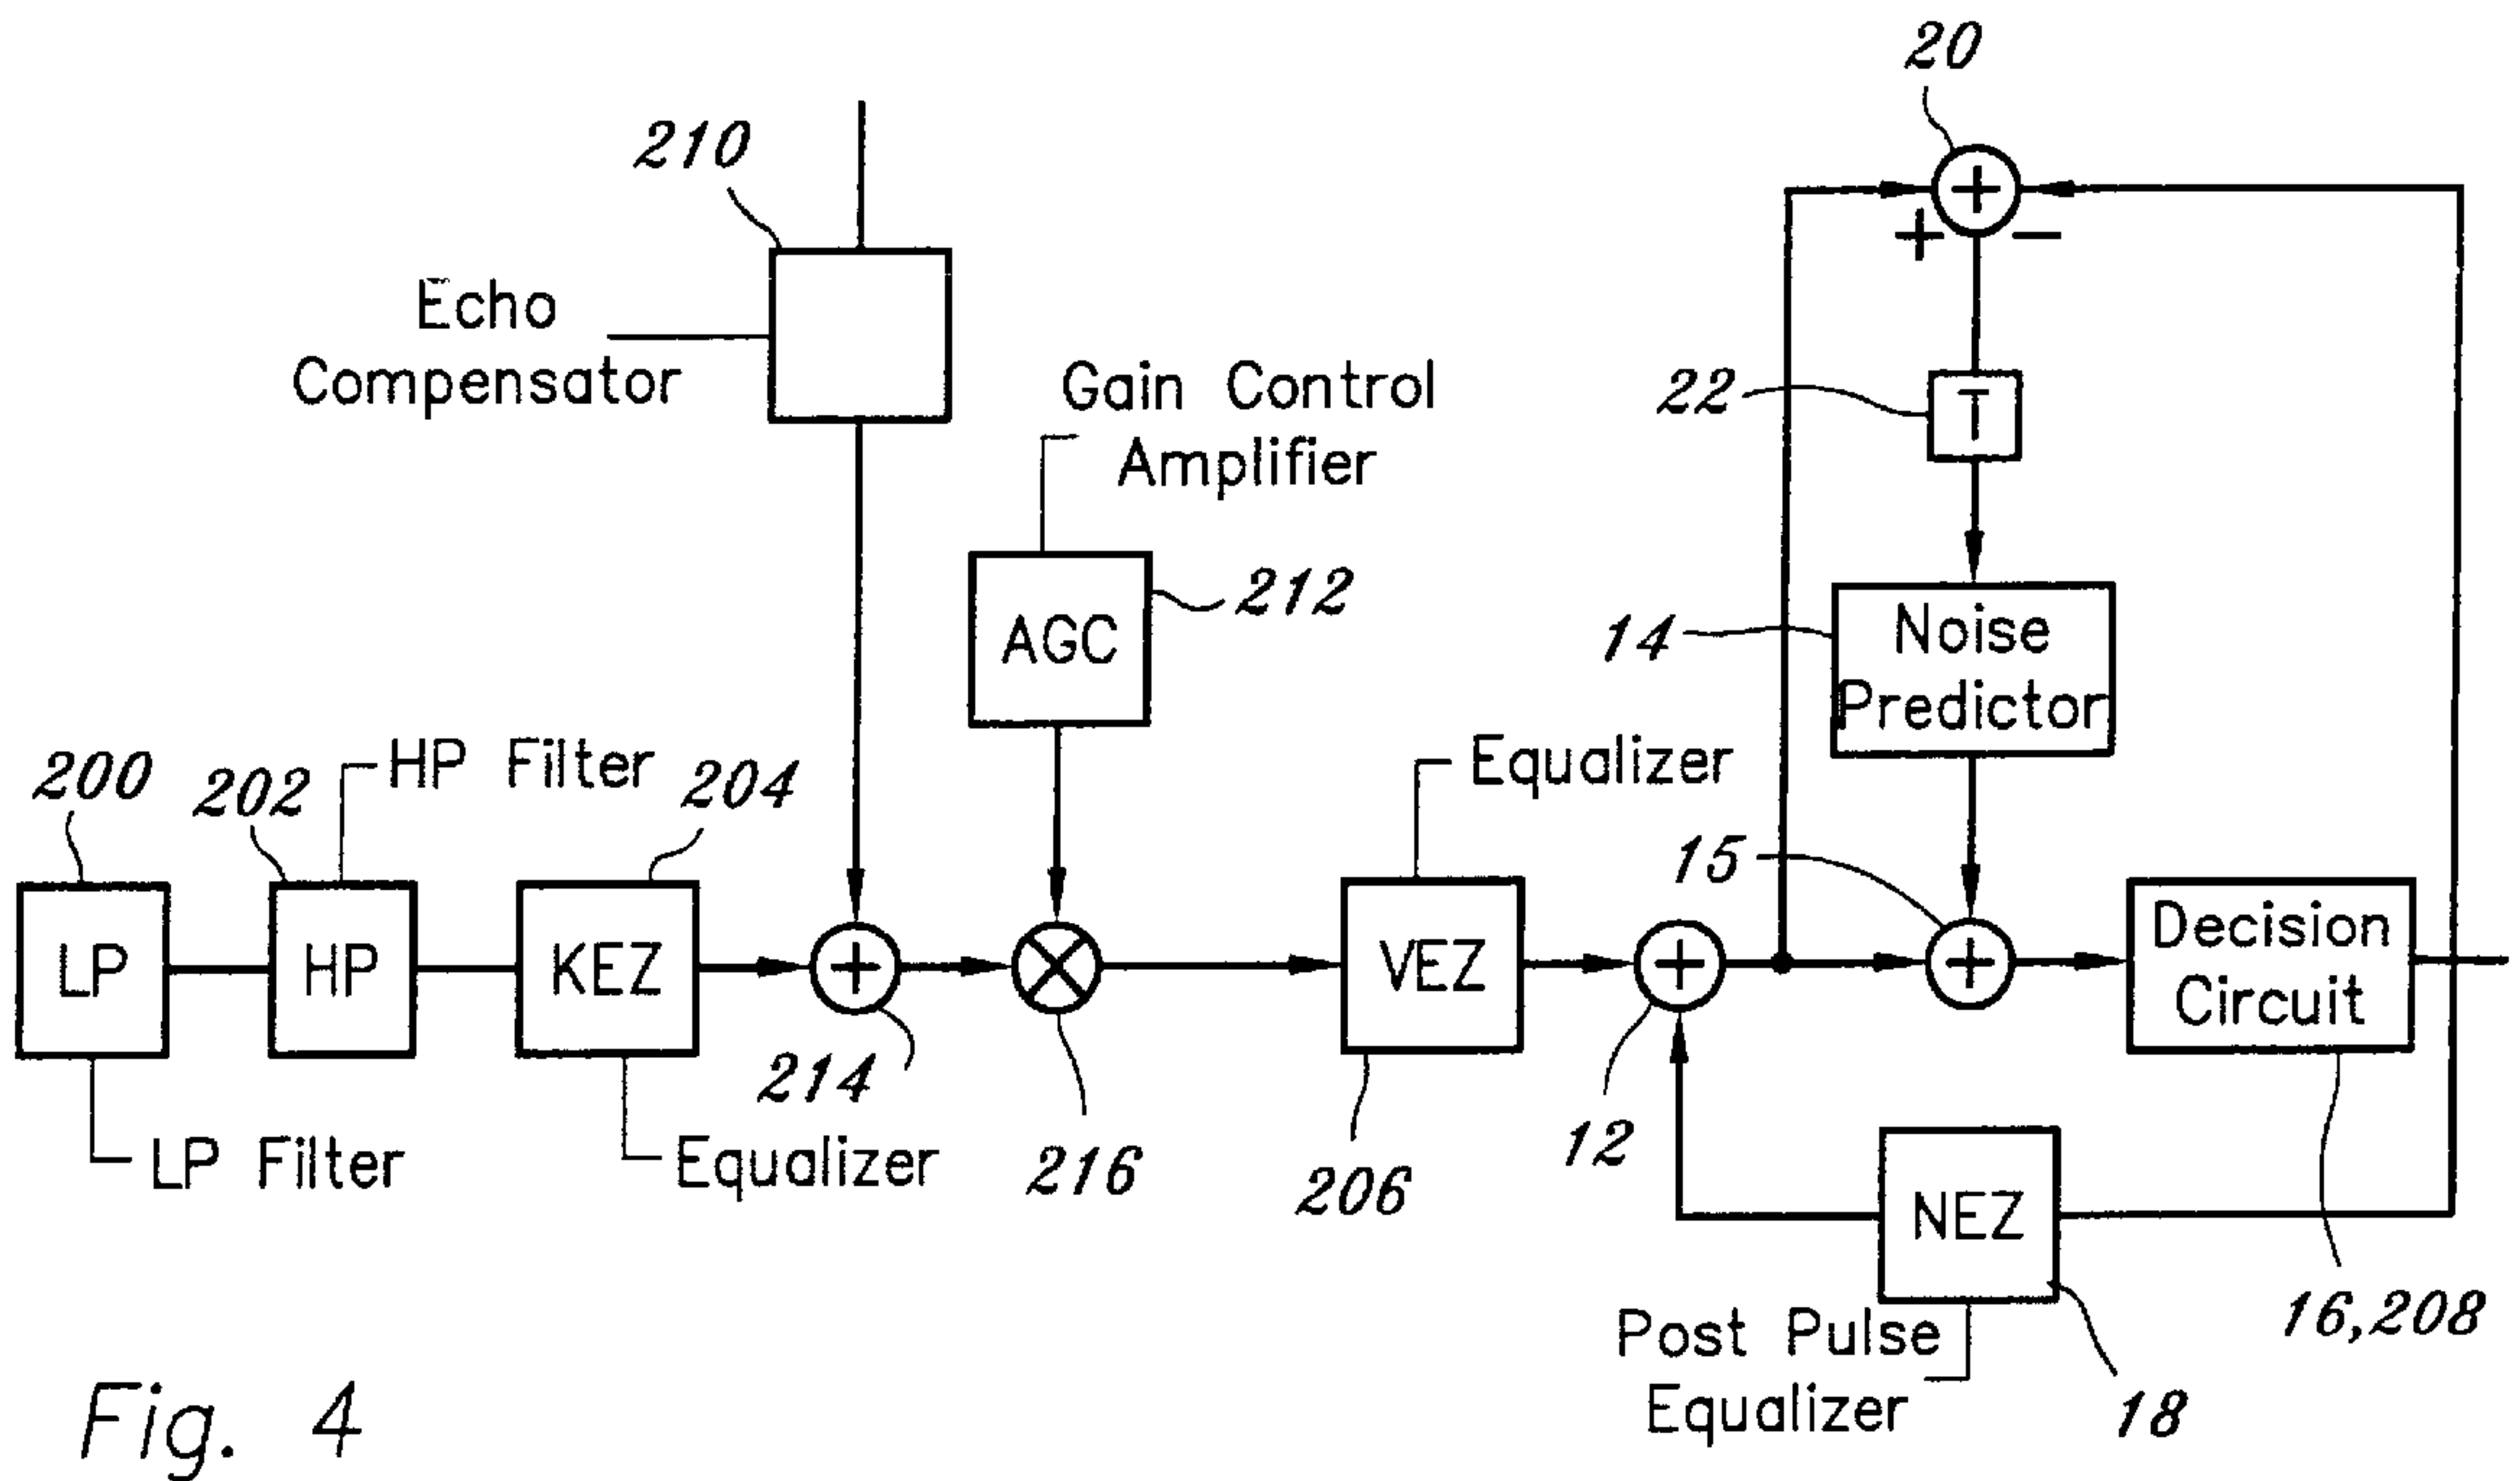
20
210
Echo Compensator
+
−
22
T
Gain Control Amplifier
AGC
212
14
Noise Predictor
200
202
HP Filter
204
Equalizer
15
LP
HP
KEZ
VEZ
Decision Circuit
214
216
206
12
LP Filter
Equalizer
NEZ
16,208
Post Pulse Equalizer
18
Fig. 4